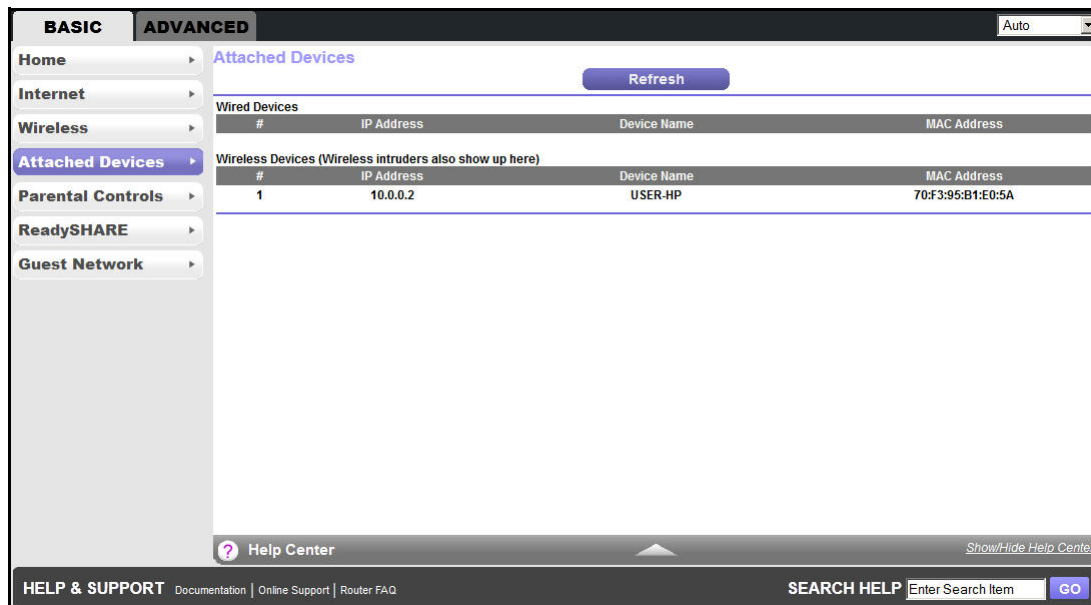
BASIC ADVANCED

Auto

Home
Internet
Wireless
Attached Devices
Parental Controls
ReadySHARE
Guest Network

Attached Devices

Refresh

Wired Devices

| # | IP Address | Device Name | MAC Address |
|---|---|---|---|

Wireless Devices (Wireless intruders also show up here)

| # | IP Address | Device Name | MAC Address |
|---|---|---|---|
| 1 | 10.0.0.2 | USER-HP | 70:F3:95:B1:E0:5A |

Help Center

Show/Hide Help Cente

HELP & SUPPORT Documentation | Online Support | Router FAQ

SEARCH HELP Enter Search Item GO